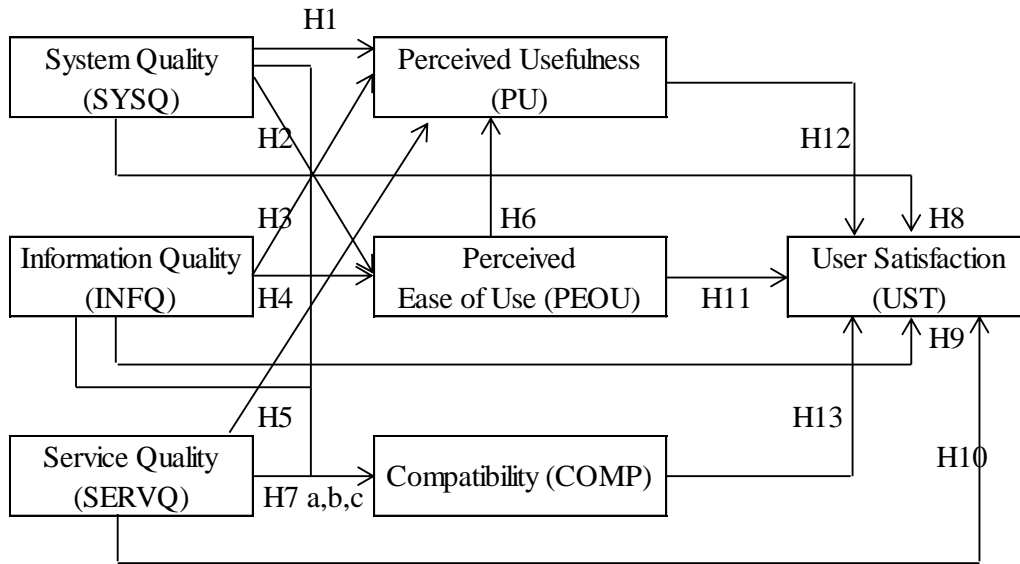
H1

System Quality (SYSQ)

Perceived Usefulness (PU)

H2

H12

H3

H6

H8

Information Quality (INFQ)

Perceived Ease of Use (PEOU)

User Satisfaction (UST)

H4

H11

H9

H5

H13

Service Quality (SERVQ)

Compatibility (COMP)

H10

H7 a,b,c